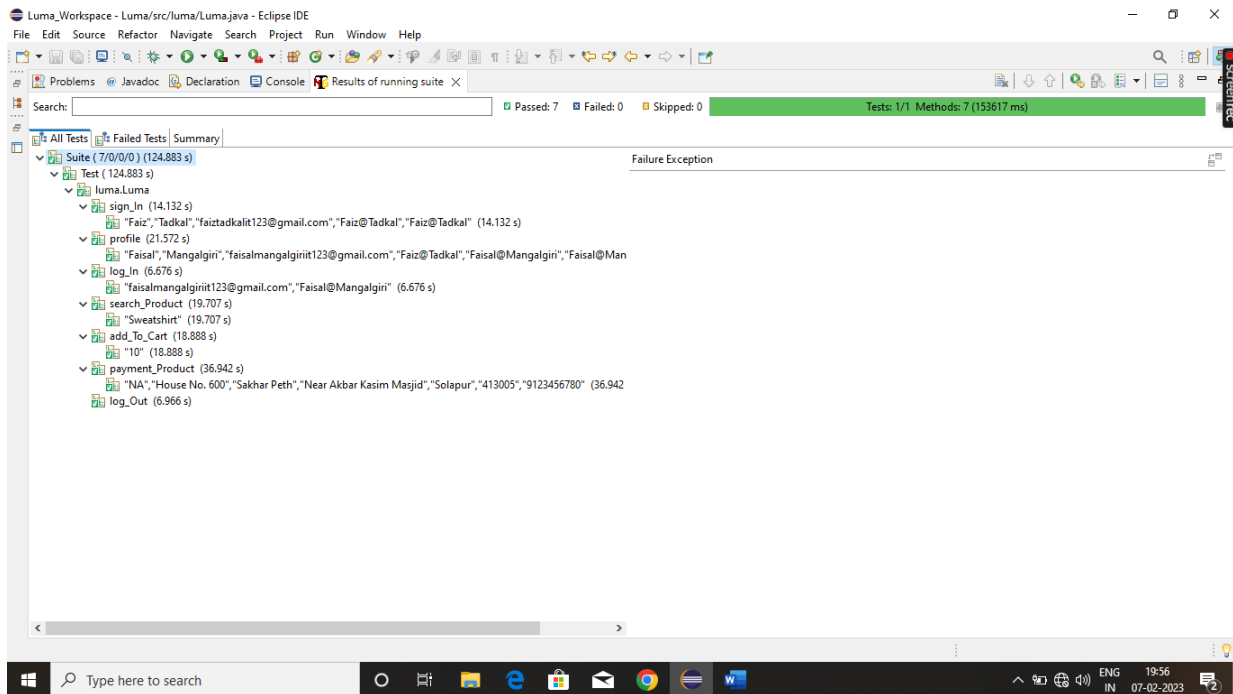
Luma_Workspace - Luma/src/luma/Luma.java - Eclipse IDE

File Edit Source Refactor Navigate Search Project Run Window Help

Problems @ Javadoc Declaration Console Results of running suite

Search: Passed: 7 Failed: 0 Skipped: 0 Tests: 1/1 Methods: 7 (153617 ms)

All Tests Failed Tests Summary

Suite ( 7/0/0/0 ) (124.883 s)
Test ( 124.883 s)
luma.Luma
sign_In (14.132 s)
"Faiz","Tadkal","faiztadkalit123@gmail.com","Faiz@Tadkal","Faiz@Tadkal" (14.132 s)
profile (21.572 s)
"Faisal","Mangalgiri","faisalmangalgiriit123@gmail.com","Faiz@Tadkal","Faisal@Mangalgiri","Faisal@Man
log_In (6.676 s)
"faisalmangalgiriit123@gmail.com","Faisal@Mangalgiri" (6.676 s)
search_Product (19.707 s)
"Sweatshirt" (19.707 s)
add_To_Cart (18.888 s)
"10" (18.888 s)
payment_Product (36.942 s)
"NA","House No. 600","Sakhar Peth","Near Akbar Kasim Masjid","Solapur","413005","9123456780" (36.942
log_Out (6.966 s)

Failure Exception

Type here to search

ENG IN 19:56 07-02-2023